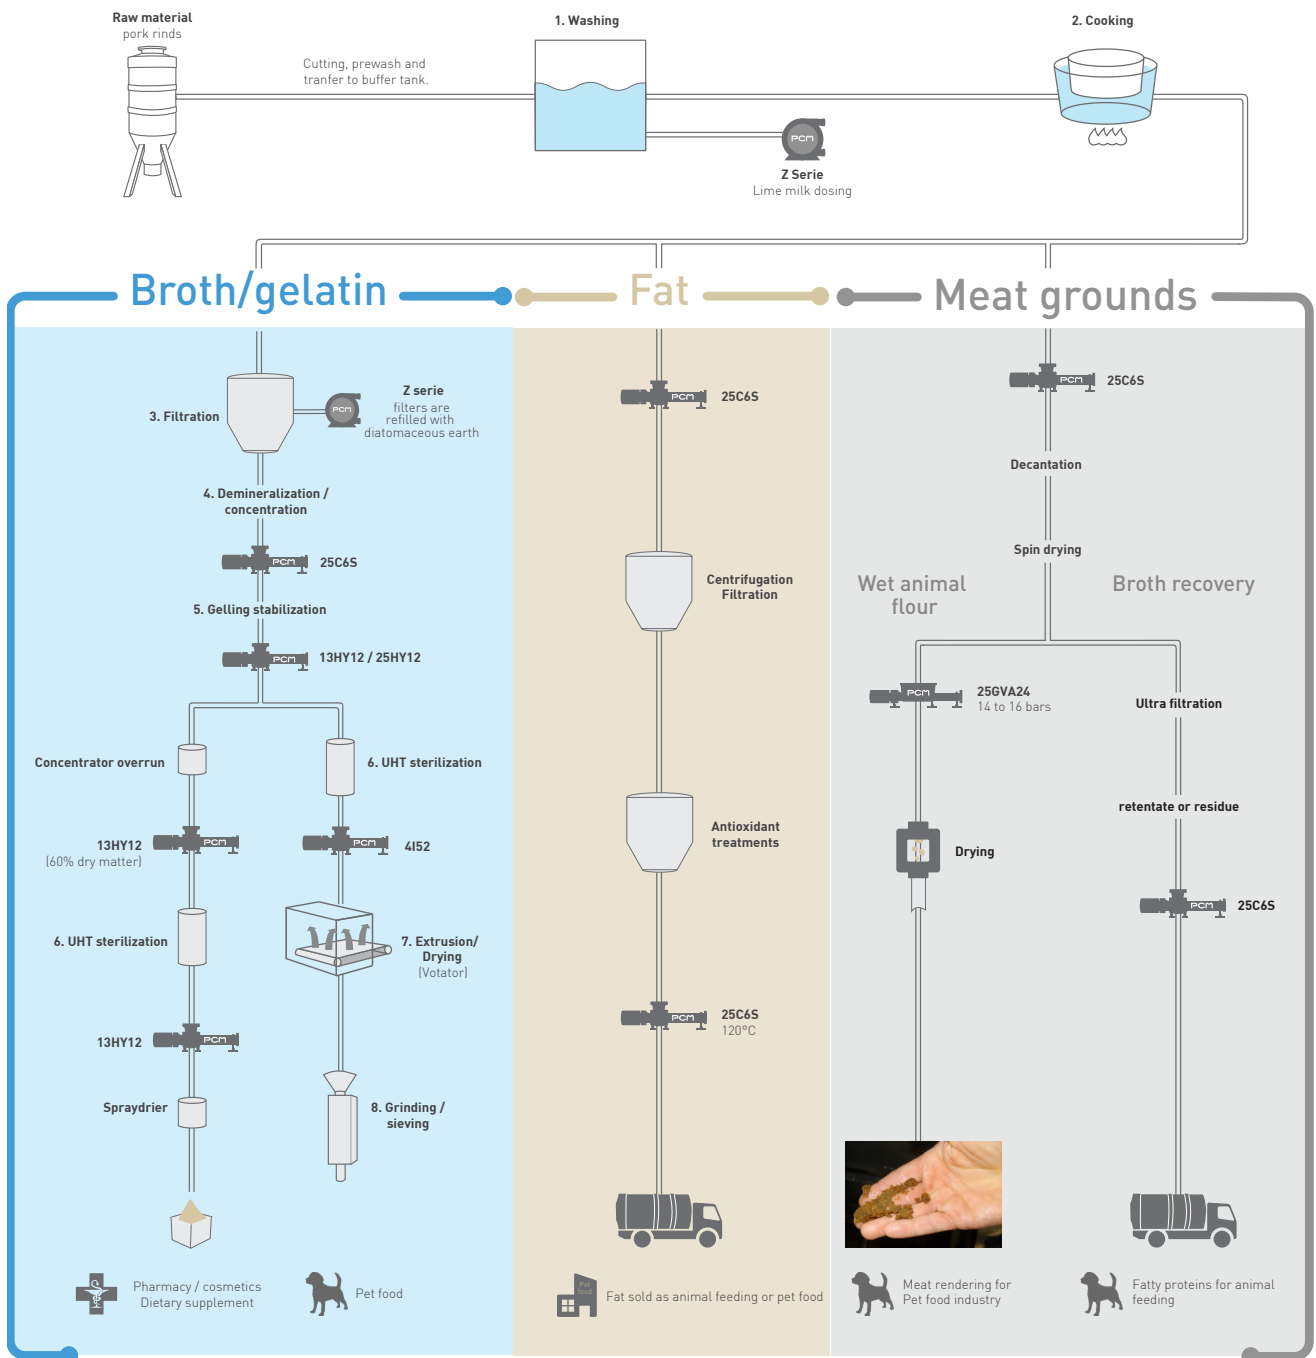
Raw material
pork rinds

Cutting, prewash and tranfer to buffer tank.

1. Washing

PCM
Z Serie
Lime milk dosing

2. Cooking

Broth/gelatin

Fat

Meat grounds

3. Filtration

PCM
Z serie
filters are refilled with diatomaceous earth

4. Demineralization / concentration

PCM 25C6S

5. Gelling stabilization

PCM 13HY12 / 25HY12

Concentrator overrun

6. UHT sterilization

PCM 13HY12
(60% dry matter)

PCM 4I52

6. UHT sterilization

7. Extrusion/ Drying
(Votator)

PCM 13HY12

Spraydrier

8. Grinding / sieving

Pharmacy / cosmetics
Dietary supplement

Pet food

PCM 25C6S

Centrifugation
Filtration

Antioxidant treatments

PCM 25C6S
120°C

Pet food

Fat sold as animal feeding or pet food

PCM 25C6S

Decantation

Spin drying

Wet animal flour

Broth recovery

PCM 25GVA24
14 to 16 bars

Ultra filtration

retentate or residue

Drying

PCM 25C6S

Meat rendering for Pet food industry

Fatty proteins for animal feeding